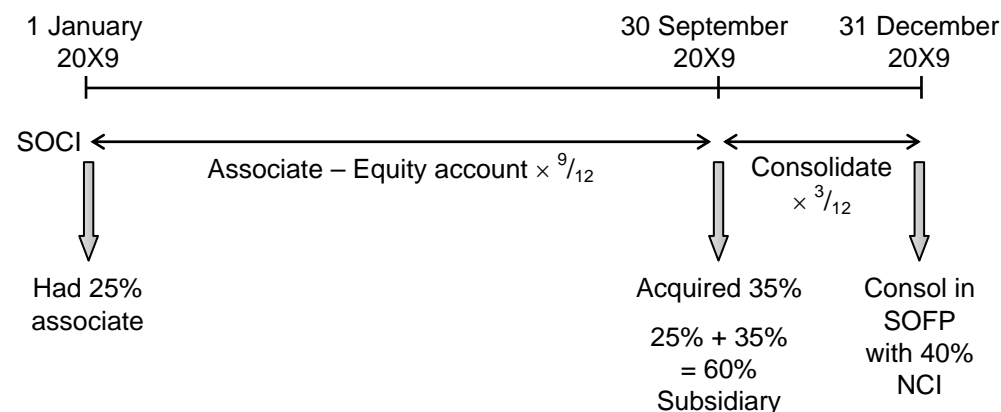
1 January 20X9

30 September 20X9

31 December 20X9

SOCI

Associate – Equity account $\times \frac{9}{12}$

Consolidate $\times \frac{3}{12}$

Had 25% associate

Acquired 35%

25% + 35% = 60% Subsidiary

Consol in SOFP with 40% NCI